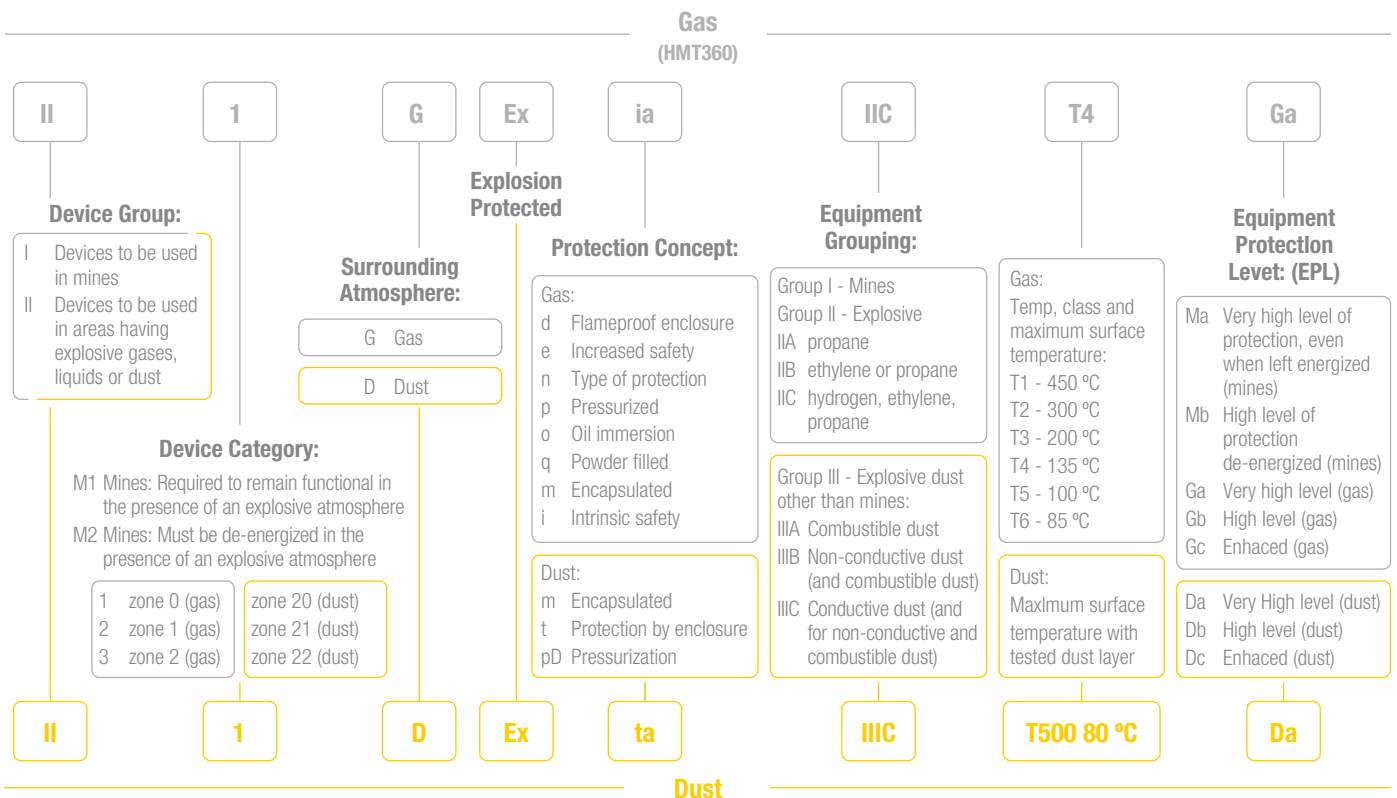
Gas
(HMT360)

II

1

G

Ex

ia

IIC

T4

Ga

Device Group:

I Devices to be used in mines
II Devices to be used in areas having explosive gases, liquids or dust

Explosion Protected

Surrounding Atmosphere:

G Gas

D Dust

Protection Concept:

Gas:
d Flameproof enclosure
e Increased safety
n Type of protection
p Pressurized
o Oil immersion
q Powder filled
m Encapsulated
i Intrinsic safety

Dust:
m Encapsulated
t Protection by enclosure
pD Pressurization

Equipment Grouping:

Group I - Mines
Group II - Explosive
IIA propane
IIB ethylene or propane
IIC hydrogen, ethylene, propane

Group III - Explosive dust other than mines:
IIIA Combustible dust
IIIB Non-conductive dust (and combustible dust)
IIIC Conductive dust (and for non-conductive and combustible dust)

Gas:
Temp, class and maximum surface temperature:
T1 - 450 ºC
T2 - 300 ºC
T3 - 200 ºC
T4 - 135 ºC
T5 - 100 ºC
T6 - 85 ºC

Dust:
Maxlmum surface temperature with tested dust layer

Equipment Protectlon Levet: (EPL)

Ma Very high level of protection, even when left energized (mines)
Mb High level of protection de-energized (mines)
Ga Very high level (gas)
Gb High level (gas)
Gc Enhaced (gas)

Da Very High level (dust)
Db High level (dust)
Dc Enhaced (dust)

Device Category:

M1 Mines: Required to remain functional in the presence of an explosive atmosphere
M2 Mines: Must be de-energized in the presence of an explosive atmosphere

1 zone 0 (gas)
2 zone 1 (gas)
3 zone 2 (gas)

zone 20 (dust)
zone 21 (dust)
zone 22 (dust)

II

1

D

Ex

ta

IIIC

T500 80 ºC

Da

Dust